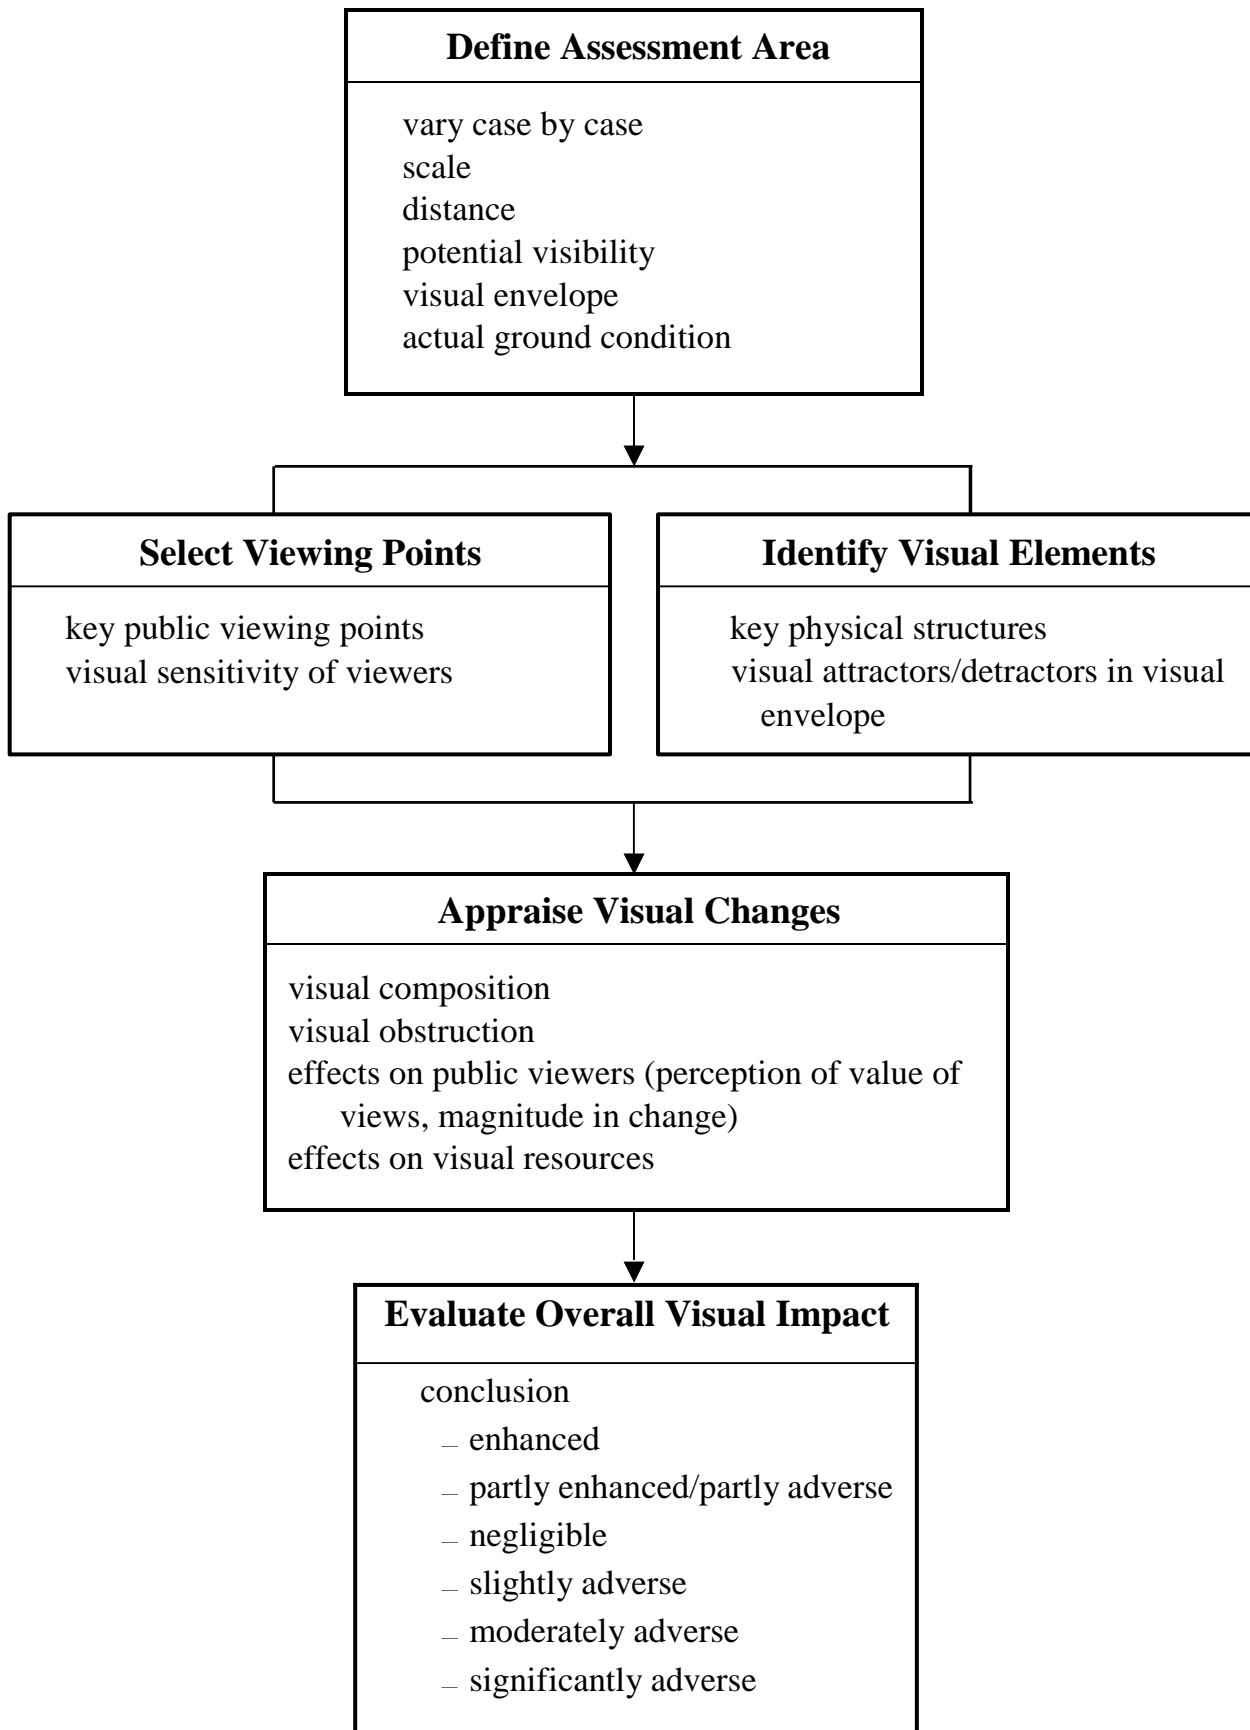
Define Assessment Area

vary case by case
scale
distance
potential visibility
visual envelope
actual ground condition

Select Viewing Points

key public viewing points
visual sensitivity of viewers

Identify Visual Elements

key physical structures
visual attractors/detractors in visual envelope

Appraise Visual Changes

visual composition
visual obstruction
effects on public viewers (perception of value of views, magnitude in change)
effects on visual resources

Evaluate Overall Visual Impact

conclusion
– enhanced
– partly enhanced/partly adverse
– negligible
– slightly adverse
– moderately adverse
– significantly adverse